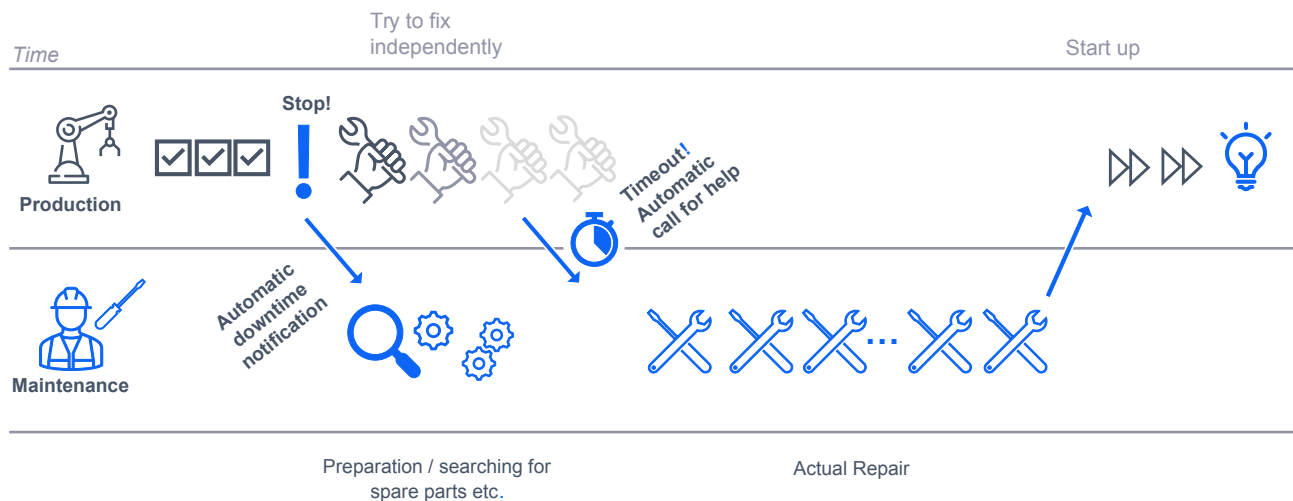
Time

Try to fix independently

Start up

Stop!

Production

Timeout! Automatic call for help

Automatic downtime notification

Maintenance

...

Preparation / searching for spare parts etc.

Actual Repair